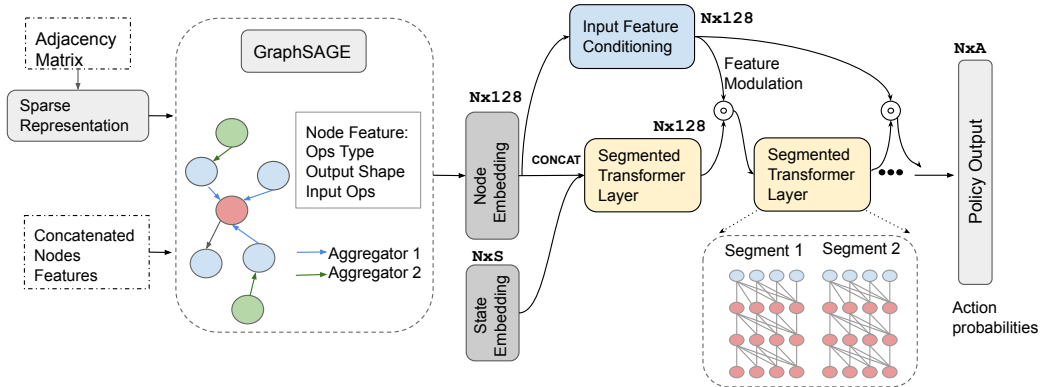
Adjacency Matrix

Sparse Representation

Concatenated Nodes Features

GraphSAGE

Node Feature:
Ops Type
Output Shape
Input Ops

Aggregator 1
Aggregator 2

Nx128

Node Embedding

CONCAT

NxS

State Embedding

Input Feature Conditioning

Nx128

Feature Modulation

Nx128

Segmented Transformer Layer

Segmented Transformer Layer

Segment 1 Segment 2

NxA

Policy Output

Action probabilities